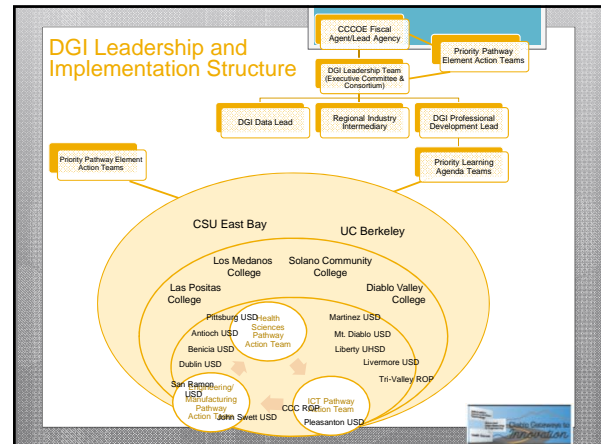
DGI Leadership and Implementation Structure

CCCOE Fiscal Agent/Lead Agency

Priority Pathway Element Action Teams

DGI Leadership Team (Executive Committee & Consortium)

DGI Data Lead

Regional Industry Intermediary

DGI Professional Development Lead

Priority Pathway Element Action Teams

Priority Learning Agenda Teams

CSU East Bay

UC Berkeley

Los Medanos College

Solano Community College

Las Positas College

Diablo Valley College

Pittsburg USD

Health Sciences Pathway Action Team

Martinez USD

Antioch USD

Mt. Diablo USD

Benicia USD

Liberty UHSD

Dublin USD

Livermore USD

Tri-Valley ROP

San Ramon USD

Engineering/ Manufacturing Pathway Action Team

John Swett USD

CCC ROP

ICT Pathway Action Team

Pleasanton USD

Diablo Gateways to Innovation